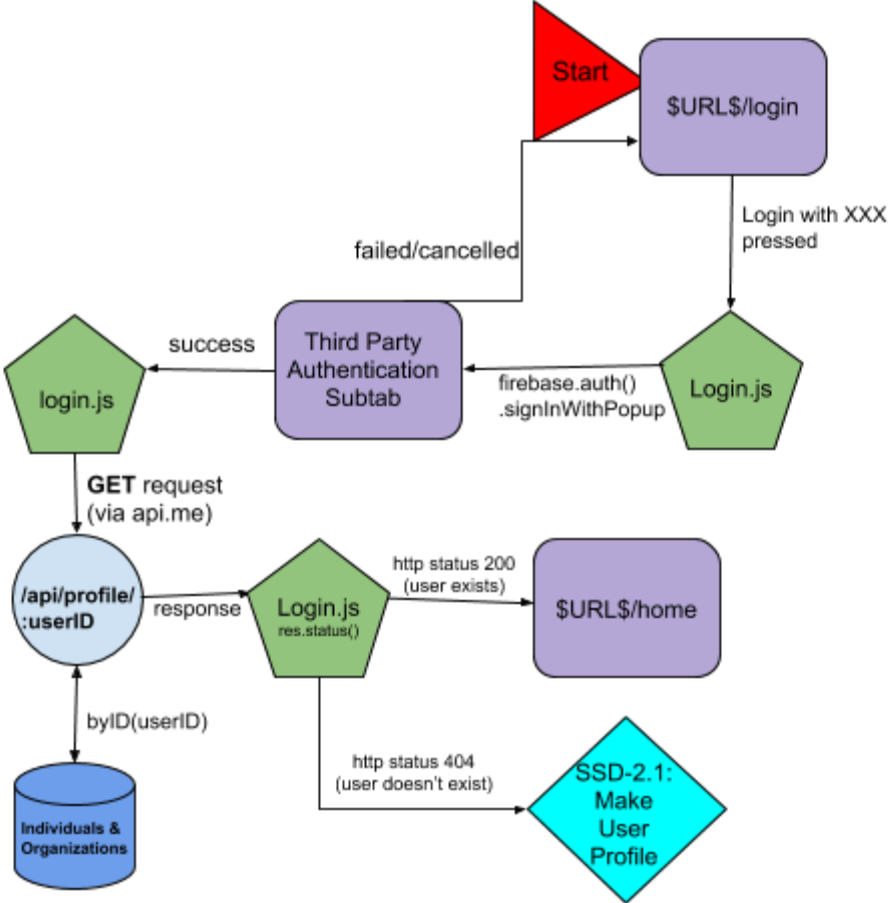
Start

\$URL\$/login

Login with XXX pressed

failed/cancelled

success

Third Party Authentication Subtab

firebase.auth() .signInWithPopup

Login.js

login.js

**GET** request (via api.me)

/api/profile/ :userID

response

Login.js res.status()

http status 200 (user exists)

\$URL\$/home

byID(userID)

http status 404 (user doesn't exist)

SSD-2.1: Make User Profile

Individuals & Organizations